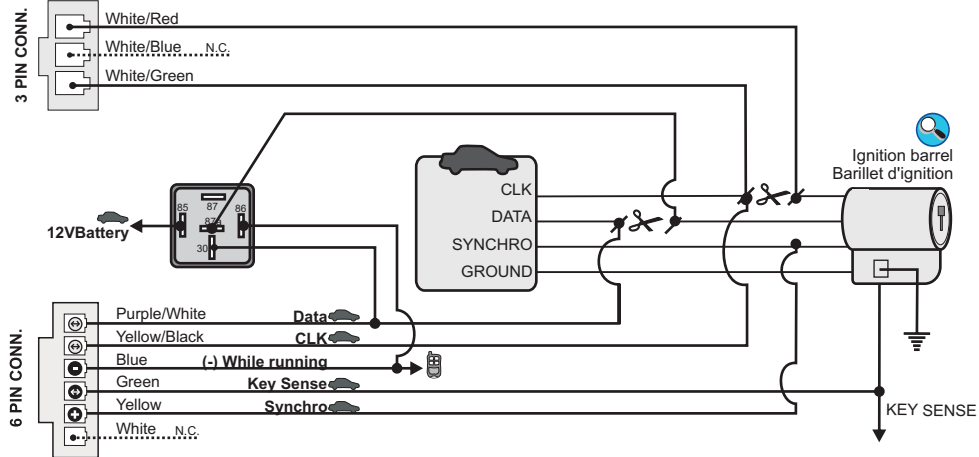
3 PIN CONN.

White/Red

White/Blue N.C.

White/Green

Ignition barrel
Barillet d'ignition

CLK

DATA

SYNCHRO

GROUND

85
87
87a
86
30

12VBattery

6 PIN CONN.

Purple/White

Yellow/Black

Blue

Green

Yellow

White N.C.

Data

CLK

(-) While running

Key Sense

Synchro

KEY SENSE